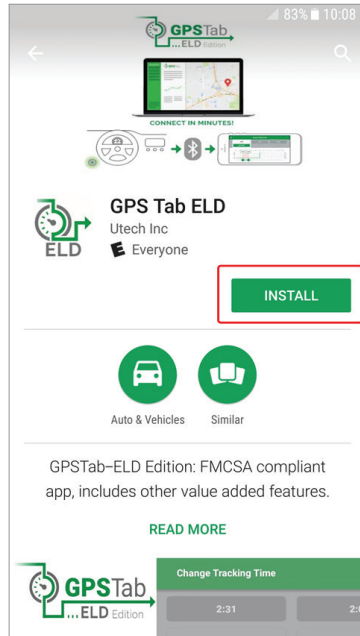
83% 10:08

GPSTab ...ELD Edition

CONNECT IN MINUTES!

ELD

GPS Tab ELD
Utech Inc
E Everyone

INSTALL

Auto & Vehicles
Similar

GPSTab–ELD Edition: FMCSA compliant app, includes other value added features.

READ MORE

GPSTab ...ELD Edition

Change Tracking Time

2:31

2:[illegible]